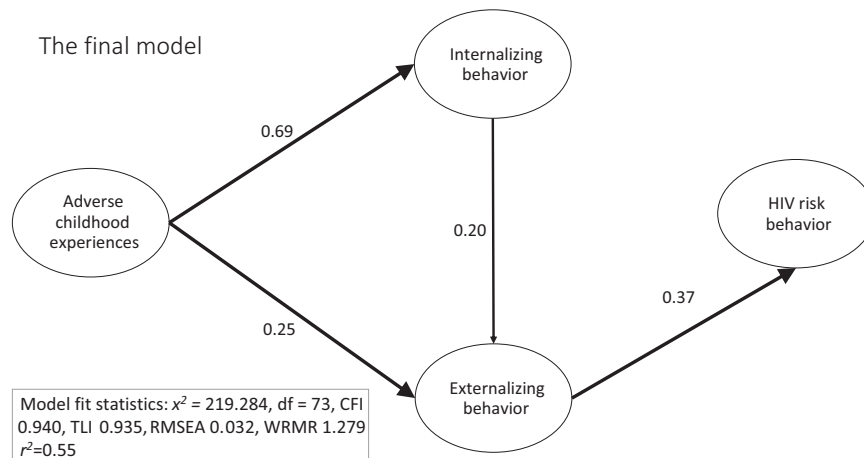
The final model

Internalizing behavior

0.69

Adverse childhood experiences

0.20

HIV risk behavior

0.37

0.25

Externalizing behavior

Model fit statistics: $x^2$ = 219.284, df = 73, CFI 0.940, TLI 0.935, RMSEA 0.032, WRMR 1.279 $r^2$=0.55